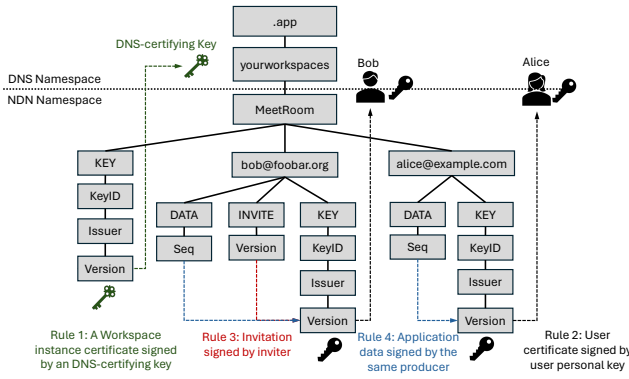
.app

yourworkspaces

DNS-certifying Key

DNS Namespace

NDN Namespace

Bob

Alice

MeetRoom

KEY

KeyID

Issuer

Version

bob@foobar.org

DATA

Seq

INVITE

Version

KEY

KeyID

Issuer

Version

alice@example.com

DATA

Seq

KEY

KeyID

Issuer

Version

Rule 1: A Workspace instance certificate signed by an DNS-certifying key

Rule 3: Invitation signed by inviter

Rule 4: Application data signed by the same producer

Rule 2: User certificate signed by user personal key